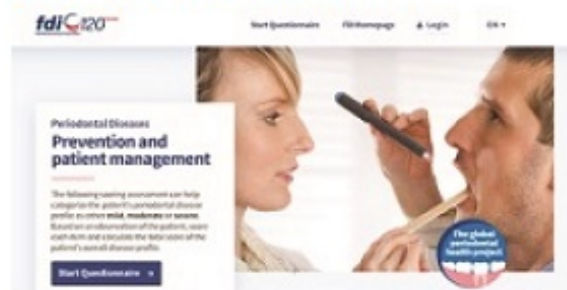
fdi 120

Start Questionnaire FDI homepage Login EN

Periodontal Diseases
Prevention and patient management

The following scoring assessment can help categorize the patient's periodontal disease profile as either mild, moderate or severe. Based on an observation of the patient, score each item and calculate the total score of the patient's overall disease profile.

Start Questionnaire

The global periodontal health project